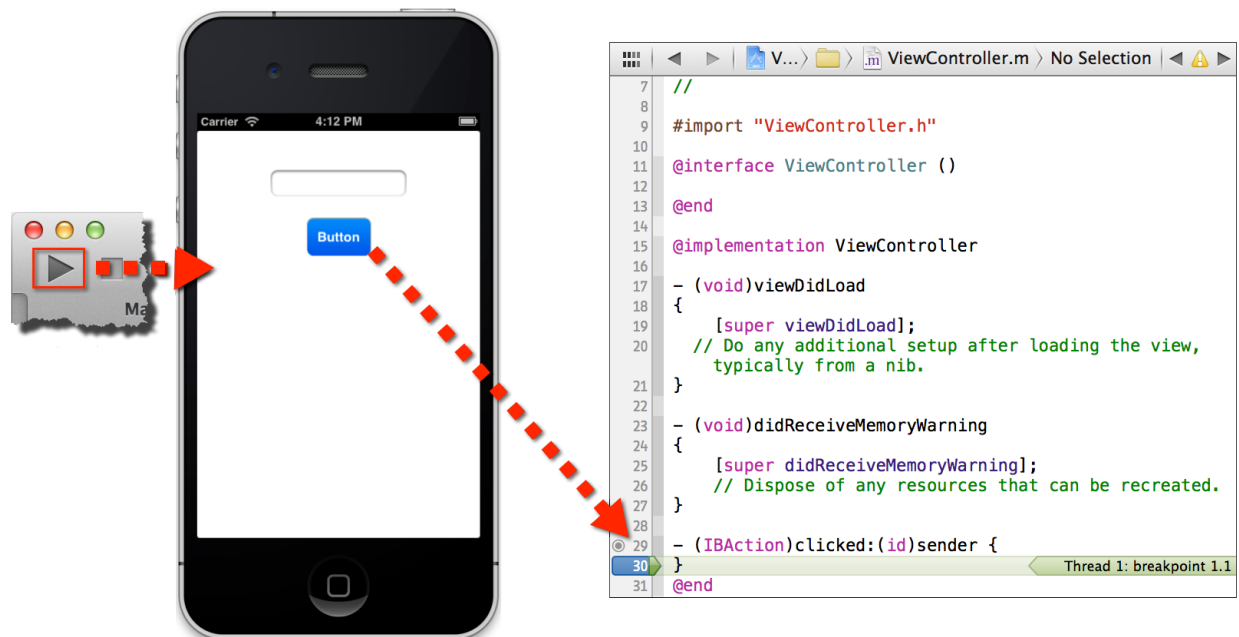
Ma

Carrier 4:12 PM

Button

V... ViewController.m No Selection

7 //
8
9 #import "ViewController.h"
10
11 @interface ViewController ()
12
13 @end
14
15 @implementation ViewController
16
17 - (void)viewDidLoad
18 {
19 [super viewDidLoad];
20 // Do any additional setup after loading the view, typically from a nib.
21 }
22
23 - (void)didReceiveMemoryWarning
24 {
25 [super didReceiveMemoryWarning];
26 // Dispose of any resources that can be recreated.
27 }
28
29 - (IBAction)clicked:(id)sender {
30 }
31 @end

Thread 1: breakpoint 1.1